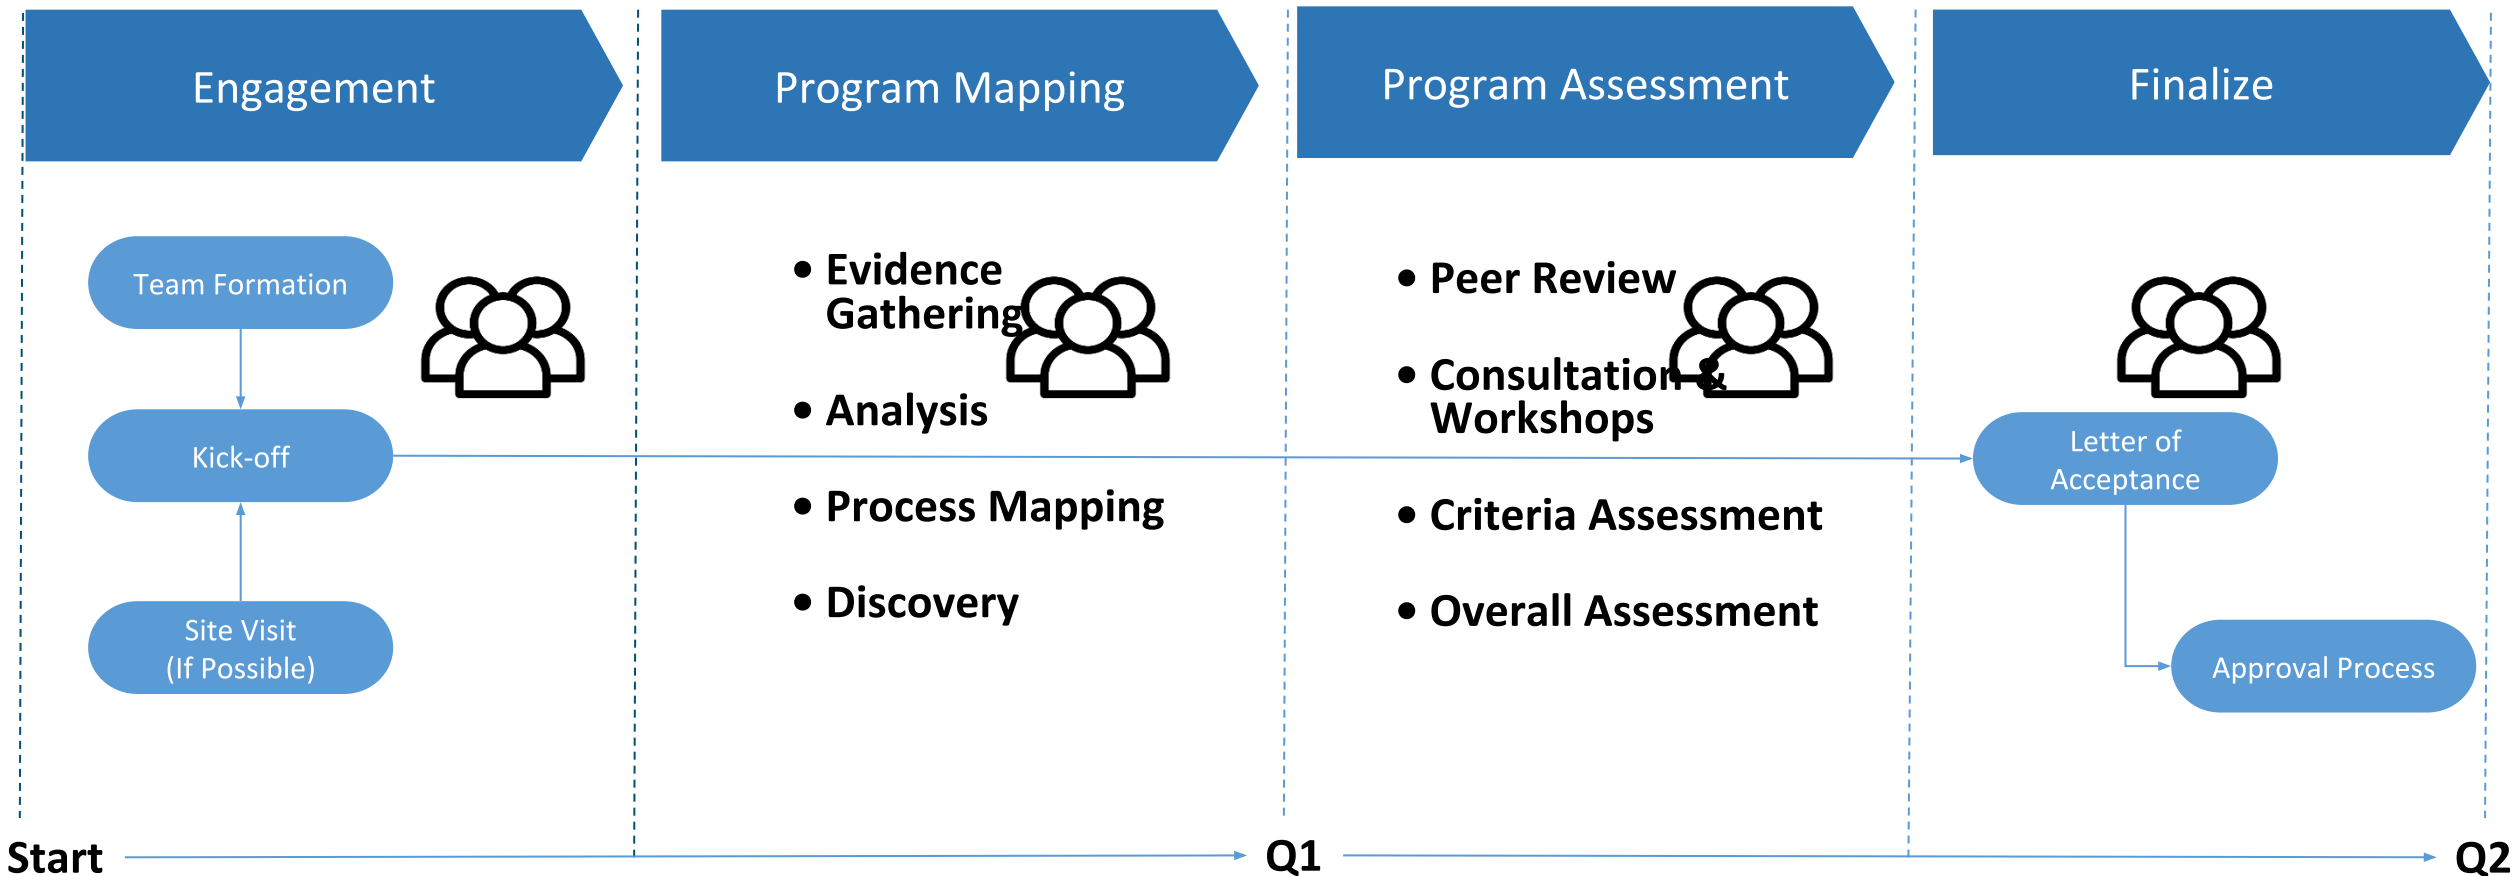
Engagement

Team Formation

Kick-off

Site Visit
(If Possible)

Program Mapping

- Evidence Gathering
- Analysis
- Process Mapping
- Discovery

Program Assessment

- Peer Review
- Consultation & Workshops
- Criteria Assessment
- Overall Assessment

Finalize

Letter of Acceptance

Approval Process

Start

Q1

Q2